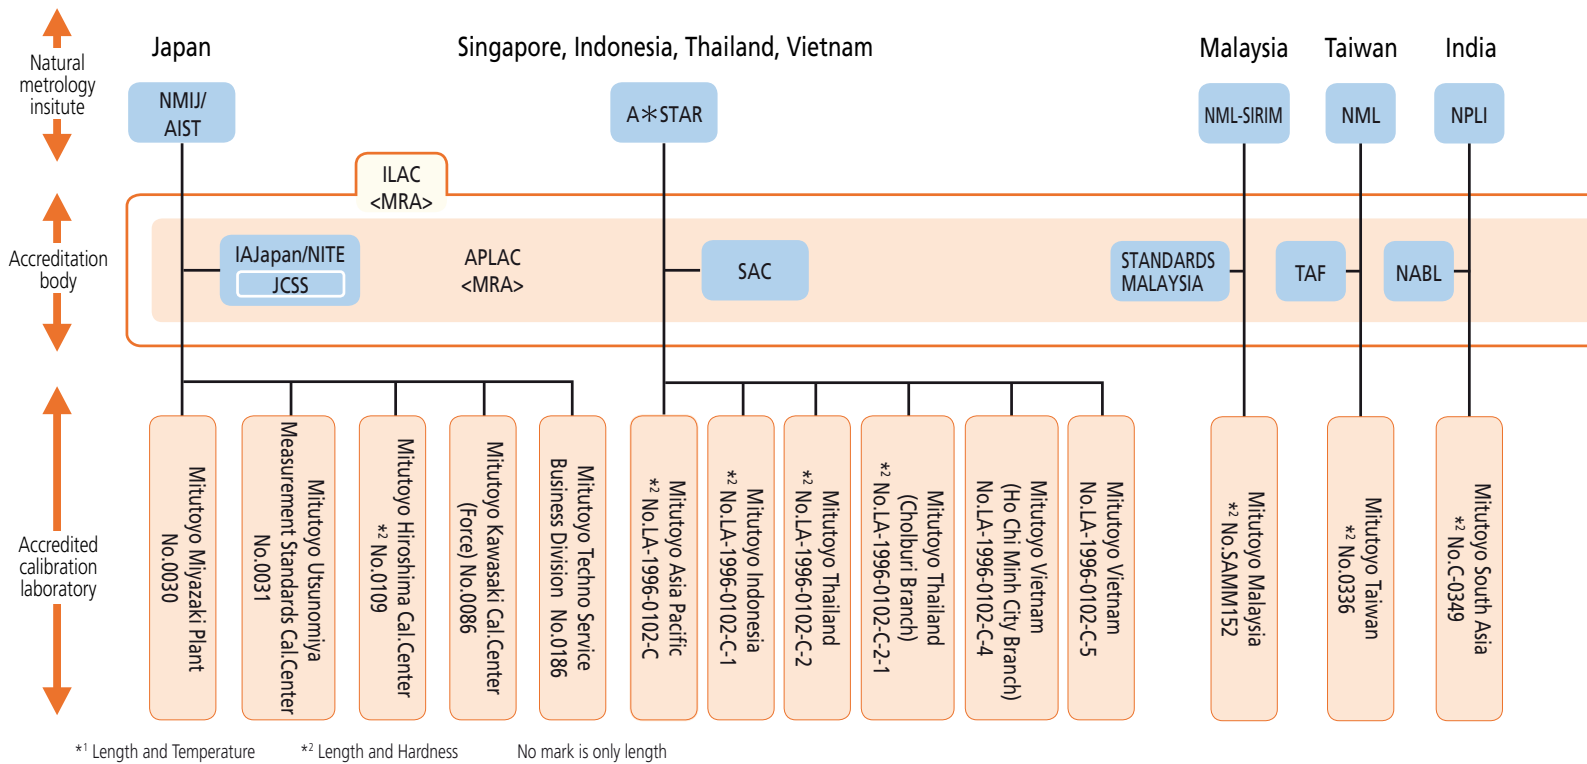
Natural metrology insitute

Accreditation body

Accredited calibration laboratory

Japan

Singapore, Indonesia, Thailand, Vietnam

Malaysia

Taiwan

India

NMIJ/ AIST

A∗STAR

NML-SIRIM

NML

NPLI

ILAC <MRA>

IAJapan/NITE

JCSS

APLAC <MRA>

SAC

STANDARDS MALAYSIA

TAF

NABL

Mitutoyo Miyazaki Plant No.0030

Mitutoyo Utsunomiya Measurement Standards Cal.Center No.0031

Mitutoyo Hiroshima Cal.Center $^{*2}$ No.0109

Mitutoyo Kawasaki Cal.Center (Force) No.0086

Mitutoyo Techno Service Business Division No.0186

Mitutoyo Asia Pacific $^{*1}$ No.LA-1996-0102-C

Mitutoyo Indonesia $^{*2}$ No.LA-1996-0102-C-1

Mitutoyo Thailand $^{*2}$ No.LA-1996-0102-C-2

Mitutoyo Thailand (Cholburi Branch) $^{*2}$ No.LA-1996-0102-C-2-1

Mitutoyo Vietnam (Ho Chi Minh City Branch) No.LA-1996-0102-C-4

Mitutoyo Vietnam No.LA-1996-0102-C-5

Mitutoyo Malaysia $^{*2}$ No.SAMM152

Mitutoyo Taiwan $^{*2}$ No.0336

Mitutoyo South Asia $^{*2}$ No.C-0349

$^{*1}$ Length and Temperature $^{*2}$ Length and Hardness No mark is only length